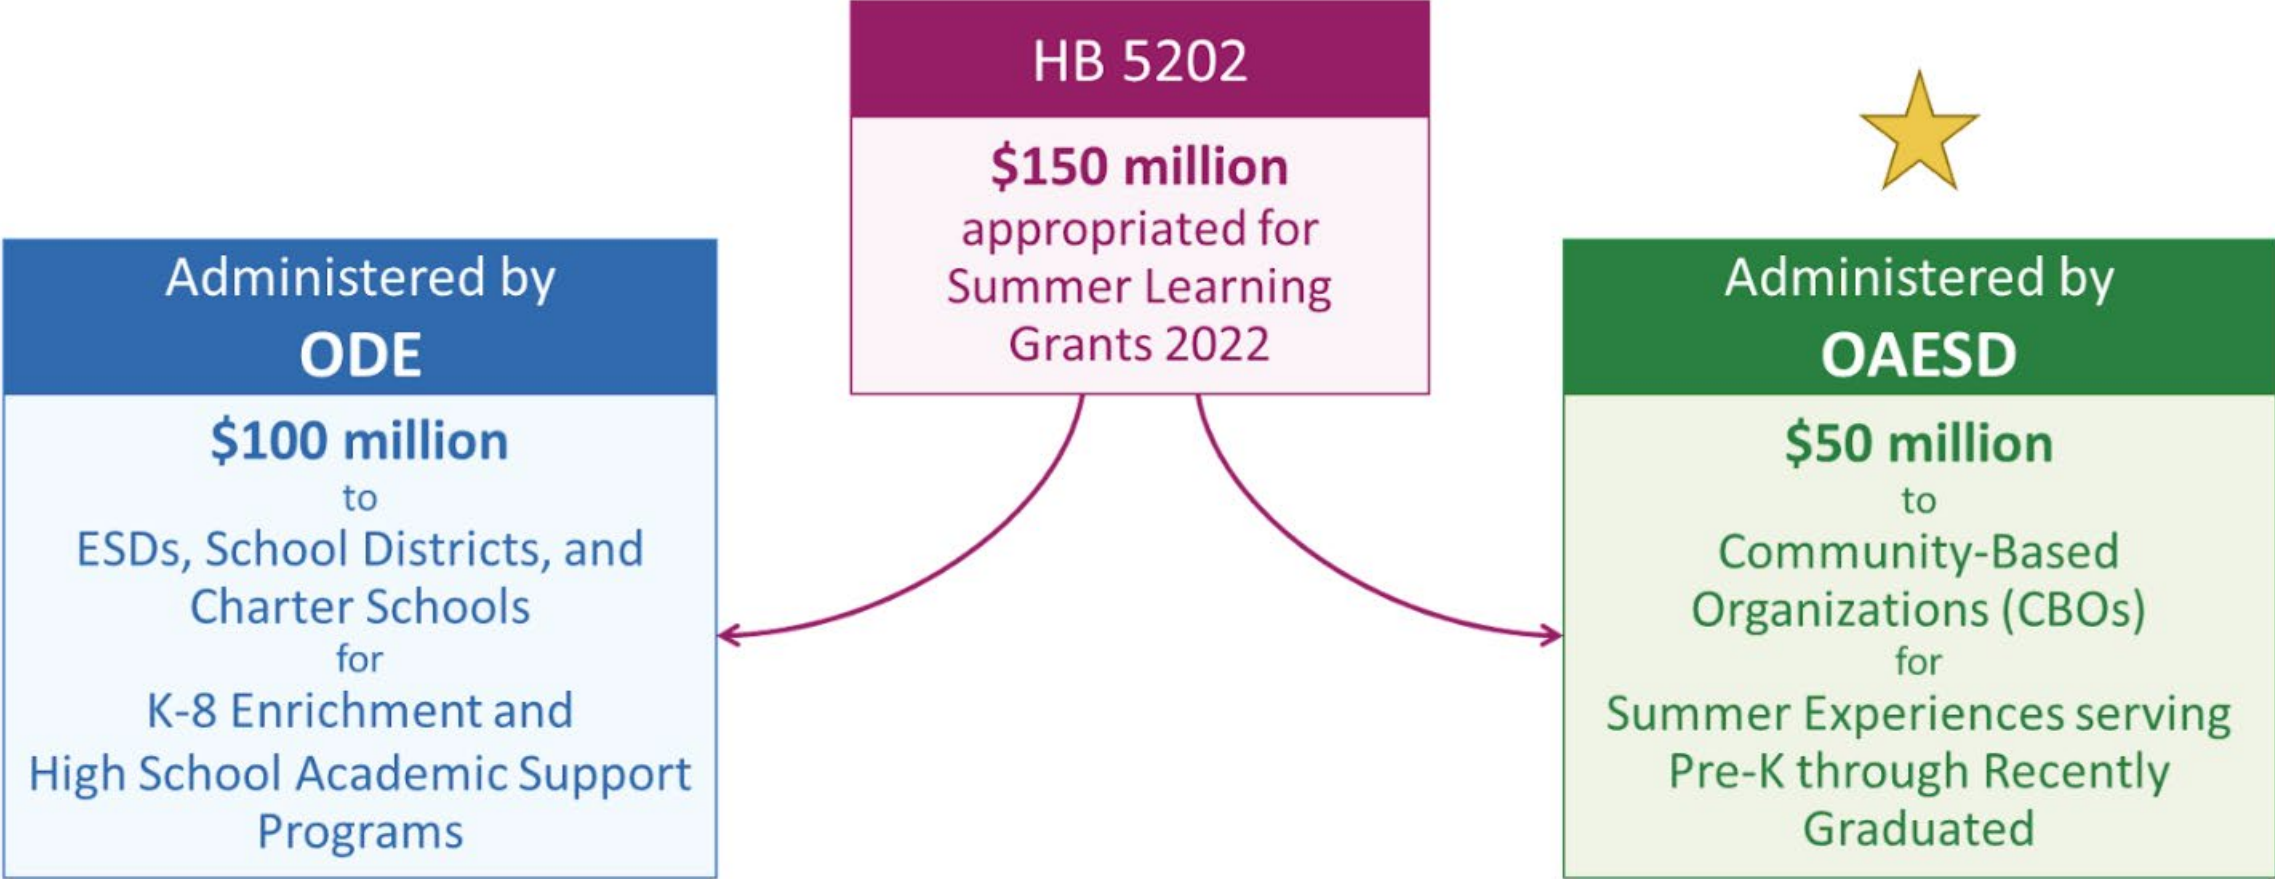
HB 5202

$150 million appropriated for Summer Learning Grants 2022

Administered by ODE

$100 million to ESDs, School Districts, and Charter Schools for K-8 Enrichment and High School Academic Support Programs

Administered by OAESD

$50 million to Community-Based Organizations (CBOs) for Summer Experiences serving Pre-K through Recently Graduated